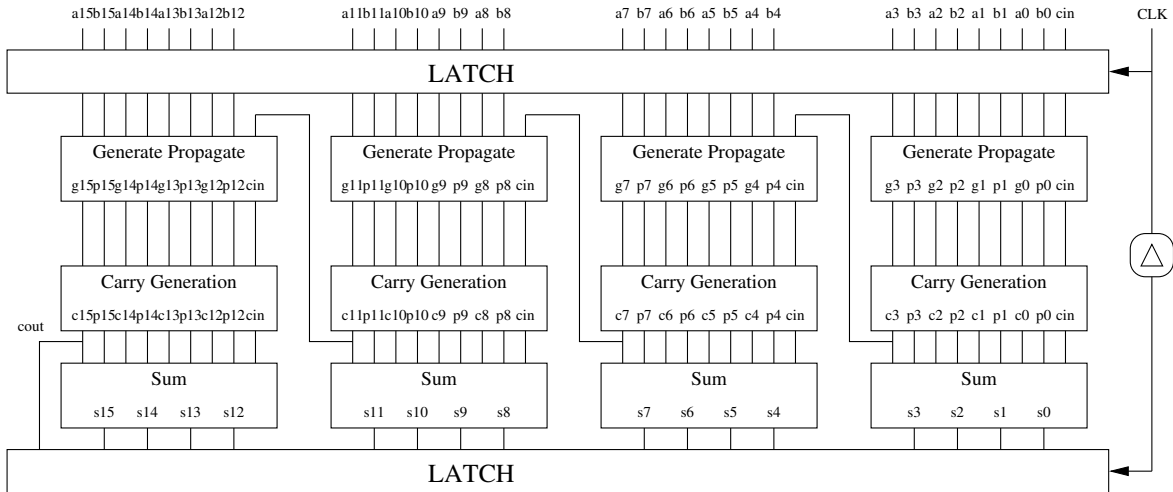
a15b15a14b14a13b13a12b12 a11b11a10b10 a9 b9 a8 b8 a7 b7 a6 b6 a5 b5 a4 b4 a3 b3 a2 b2 a1 b1 a0 b0 cin CLK

LATCH

Generate Propagate
g15p15g14p14g13p13g12p12cin

Generate Propagate
g11p11g10p10 g9 p9 g8 p8 cin

Generate Propagate
g7 p7 g6 p6 g5 p5 g4 p4 cin

Generate Propagate
g3 p3 g2 p2 g1 p1 g0 p0 cin

Carry Generation
c15p15c14p14c13p13c12p12cin

Carry Generation
c11p11c10p10 c9 p9 c8 p8 cin

Carry Generation
c7 p7 c6 p6 c5 p5 c4 p4 cin

Carry Generation
c3 p3 c2 p2 c1 p1 c0 p0 cin

cout

Sum
s15 s14 s13 s12

Sum
s11 s10 s9 s8

Sum
s7 s6 s5 s4

Sum
s3 s2 s1 s0

LATCH